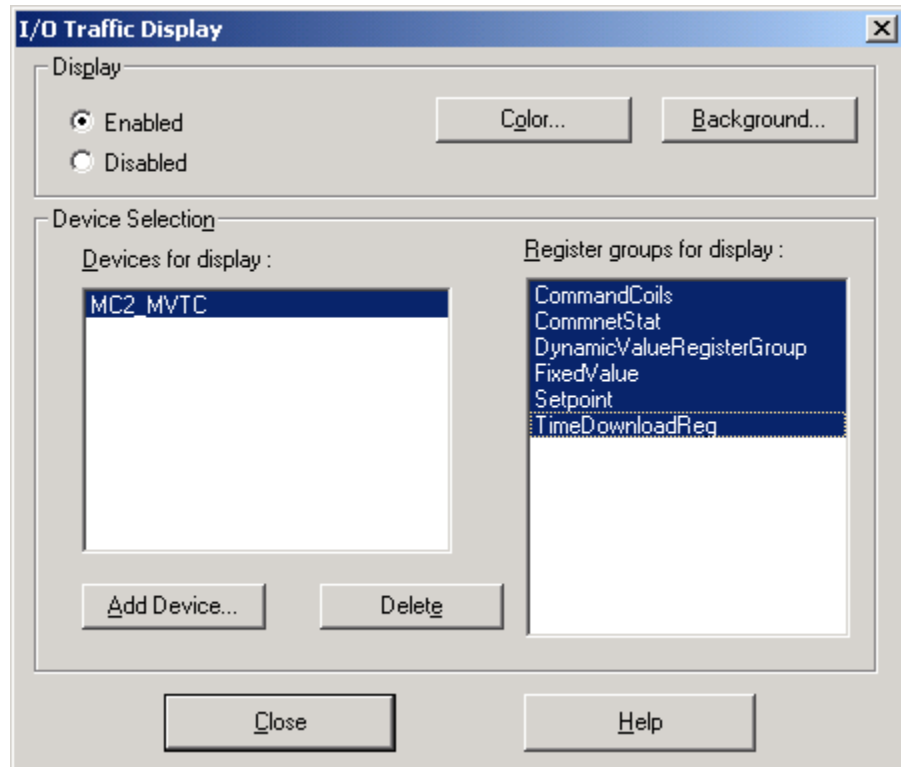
I/O Traffic Display

X

Display

Enabled

Disabled

Color...

Background...

Device Selection

Devices for display :

MC2_MVTC

Register groups for display :

CommandCoils
CommnetStat
DynamicValueRegisterGroup
FixedValue
Setpoint
TimeDownloadReg

Add Device...

Delete

Close

Help